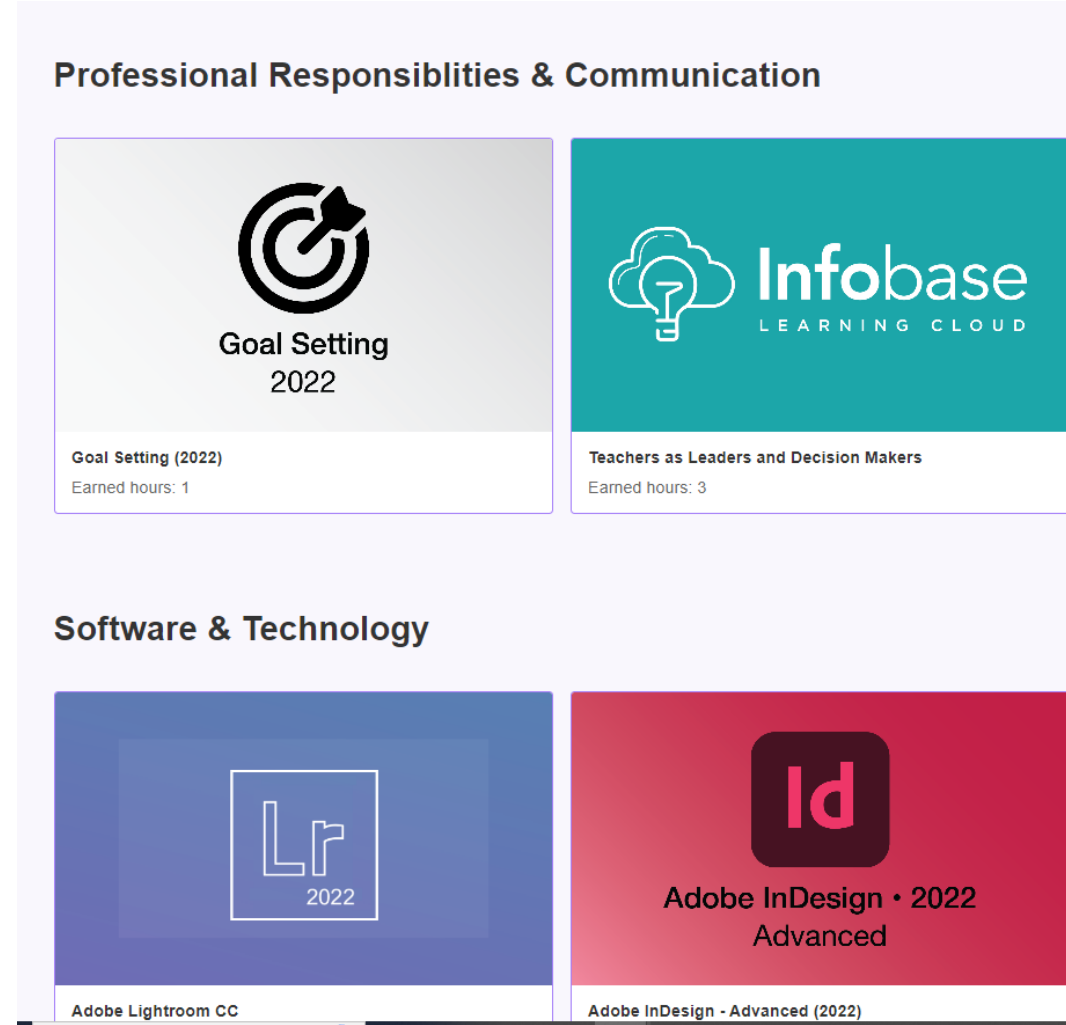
Professional Responsiblities & Communication

Goal Setting
2022

Goal Setting (2022)
Earned hours: 1

Infobase
LEARNING CLOUD

Teachers as Leaders and Decision Makers
Earned hours: 3

Software & Technology

Lr
2022

Adobe Lightroom CC

Id

Adobe InDesign • 2022
Advanced

Adobe InDesign - Advanced (2022)